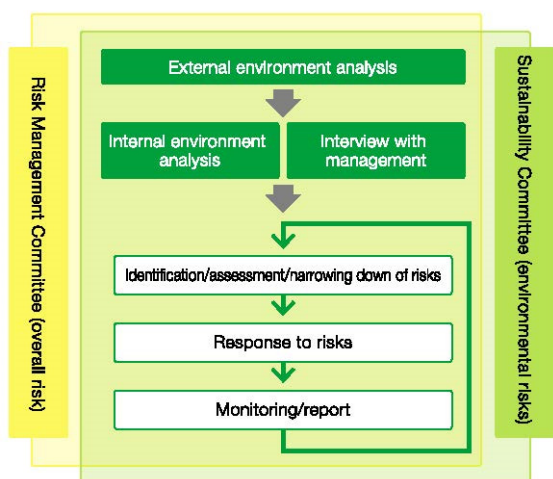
Risk Management Committee (overall risk)

External environment analysis

Internal environment analysis

Interview with management

Identification/assessment/narrowing down of risks

Response to risks

Monitoring/report

Sustainability Committee (environmental risks)